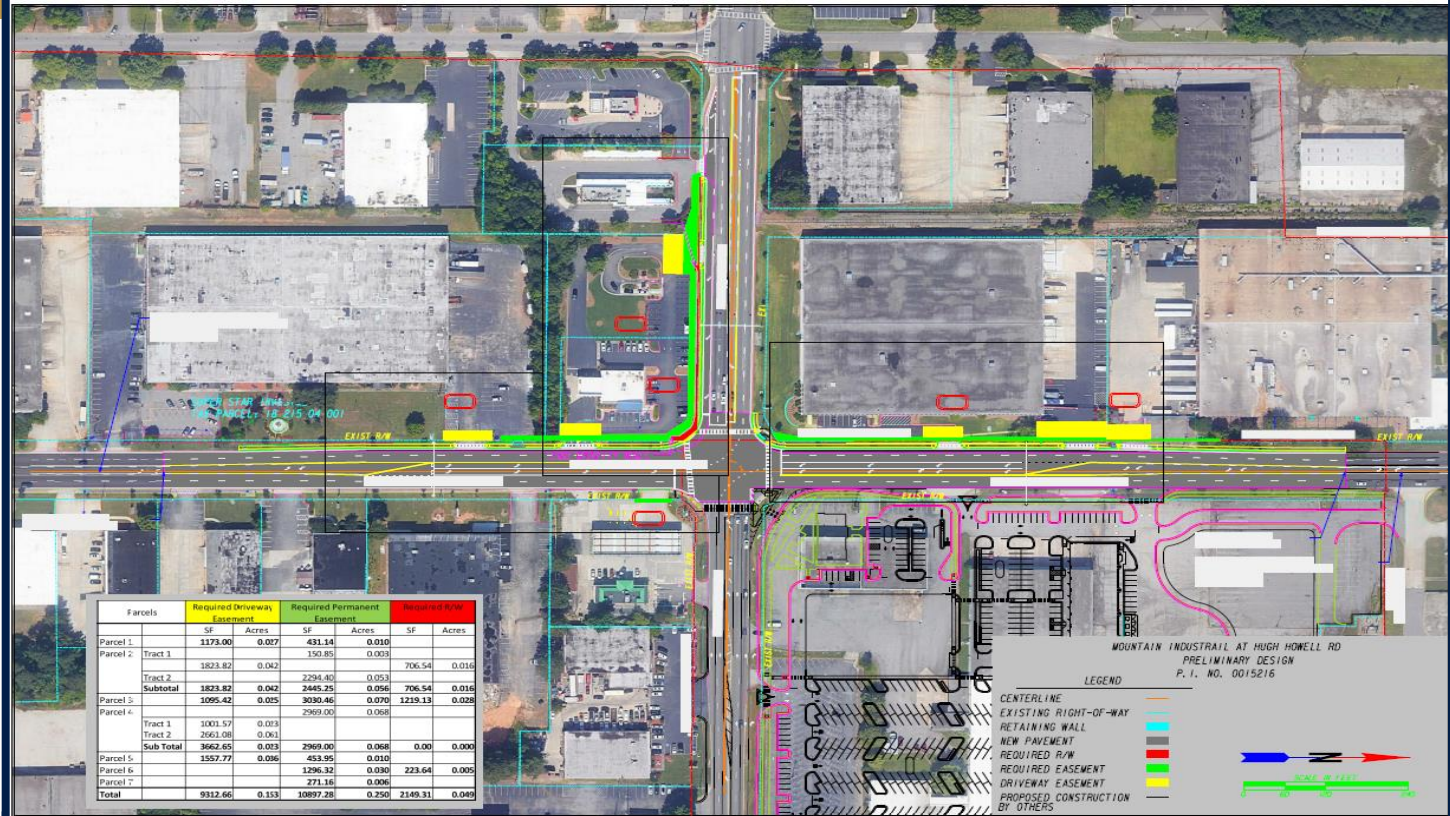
SUPER STAR LANES
TAX PARCEL: 18 215 04 001

EXIST R/W
EXIST R/W
EXIST R/W
EXIST R/W

| Parcels | | Required Driveway Easement | | Required Permanent Easement | | Required R/W | |
|---|---|---|---|---|---|---|---|
| | | SF | Acres | SF | Acres | SF | Acres |
| Parcel 1 | | 1173.00 | 0.027 | 431.14 | 0.010 | | |
| Parcel 2 | Tract 1 | | | 150.85 | 0.003 | | |
| | | 1823.82 | 0.042 | | | 706.54 | 0.016 |
| | Tract 2 | | | 2294.40 | 0.053 | | |
| | Subtotal | 1823.82 | 0.042 | 2445.25 | 0.056 | 706.54 | 0.016 |
| Parcel 3 | | 1095.42 | 0.025 | 3030.46 | 0.070 | 1219.13 | 0.028 |
| Parcel 4 | | | | 2969.00 | 0.068 | | |
| | Tract 1 | 1001.57 | 0.023 | | | | |
| | Tract 2 | 2661.08 | 0.061 | | | | |
| | Sub Total | 3662.65 | 0.023 | 2969.00 | 0.068 | 0.00 | 0.000 |
| Parcel 5 | | 1557.77 | 0.036 | 453.95 | 0.010 | | |
| Parcel 6 | | | | 1296.32 | 0.030 | 223.64 | 0.005 |
| Parcel 7 | | | | 271.16 | 0.006 | | |
| Total | | 9312.66 | 0.153 | 10897.28 | 0.250 | 2149.31 | 0.049 |

MOUNTAIN INDUSTRAIL AT HUGH HOWELL RD
PRELIMINARY DESIGN
P.I. NO. 0015216

LEGEND
CENTERLINE
EXISTING RIGHT-OF-WAY
RETAINING WALL
NEW PAVEMENT
REQUIRED R/W
REQUIRED EASEMENT
DRIVEWAY EASEMENT
PROPOSED CONSTRUCTION BY OTHERS

N
SCALE IN FEET
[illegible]